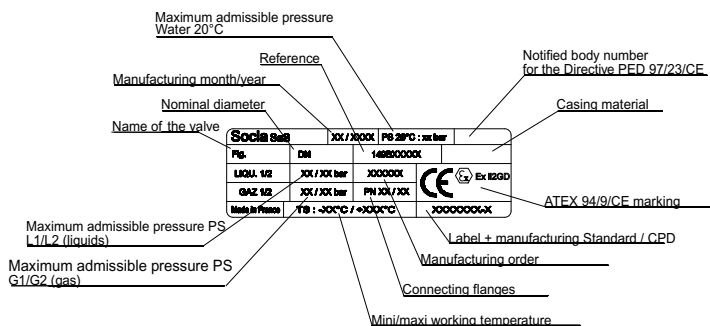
Maximum admissible pressure
Water 20°C

Reference

Manufacturing month/year

Nominal diameter

Name of the valve

Notified body number
for the Directive PED 97/23/CE

Casing material

Socla SaS | XX / XXXX | PS 20°C : xx bar
Fig. | DN | 149BXXXXX
LIQU. 1/2 | XX / XX bar | XXXXXX
GAZ 1/2 | XX / XX bar | PN XX / XX
Made in France | TS : -XX°C / +XXX°C | XXXXXXX-X

CE Ex II2GD

ATEX 94/9/CE marking

Maximum admissible pressure PS
L1/L2 (liquids)

Label + manufacturing Standard / CPD

Maximum admissible pressure PS
G1/G2 (gas)

Manufacturing order

Connecting flanges

Mini/maxi working temperature